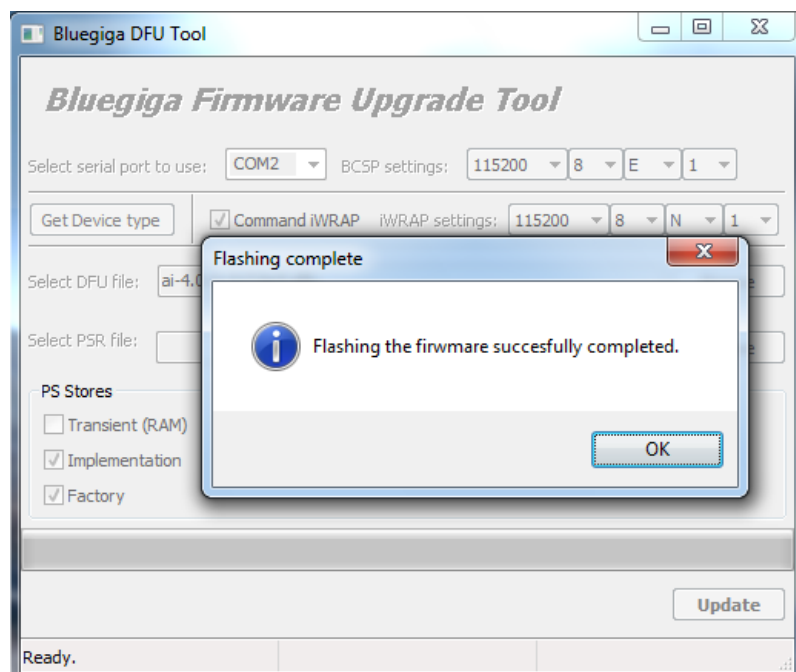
Bluegiga DFU Tool

Bluegiga Firmware Upgrade Tool

Select serial port to use: COM2 BCSP settings: 115200 8 E 1

Get Device type Command iWRAP iWRAP settings: 115200 8 N 1

Select DFU file: ai-4.0

Select PSR file:

PS Stores

Transient (RAM)

Implementation

Factory

Flashing complete

Flashing the firwmare succesfully completed.

OK

Update

Ready.